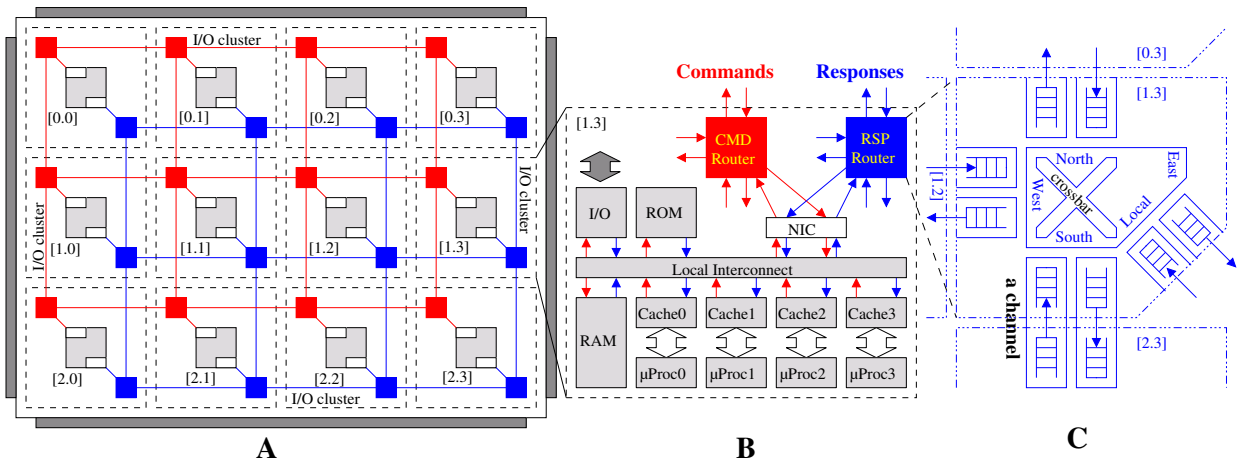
I/O cluster
[0.0]
[0.1]
[0.2]
[0.3]
I/O cluster
I/O cluster
[1.0]
[1.1]
[1.2]
[1.3]
[2.0]
[2.1]
[2.2]
[2.3]
I/O cluster
A

Commands
Responses
[1.3]
CMD Router
RSP Router
I/O
ROM
NIC
Local Interconnect
RAM
Cache0
Cache1
Cache2
Cache3
μProc0
μProc1
μProc2
μProc3
B

[0.3]
[1.3]
[1.2]
North
East
West
crossbar
Local
South
a channel
[2.3]
C